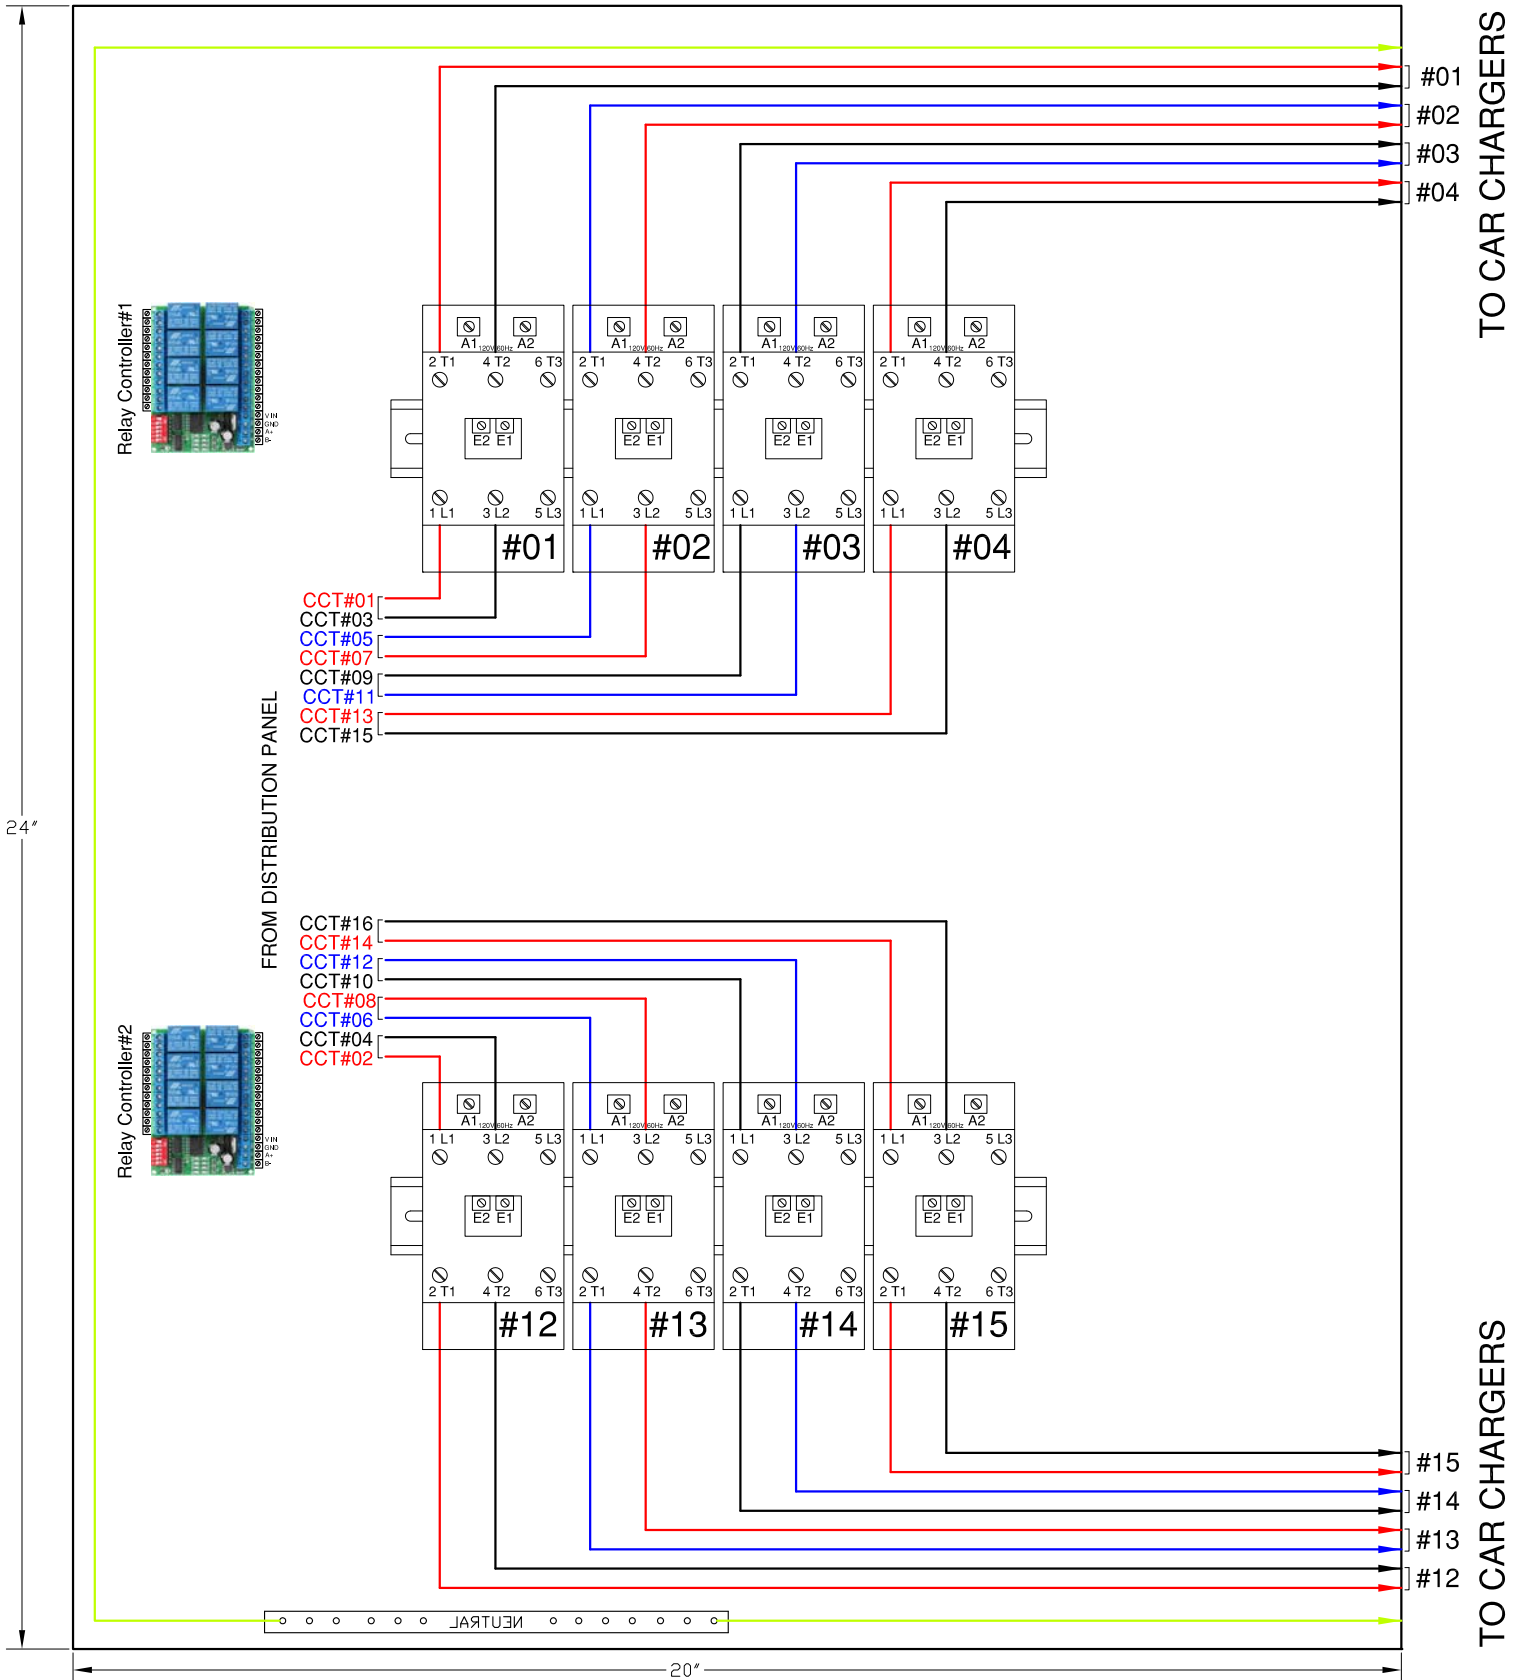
TO CAR CHARGERS

#01
#02
#03
#04

Relay Controller#1

VIN GND A+ B-

A1 120V/60Hz A2
2 T1 4 T2 6 T3
E2 E1
1 L1 3 L2 5 L3
#01

A1 120V/60Hz A2
2 T1 4 T2 6 T3
E2 E1
1 L1 3 L2 5 L3
#02

A1 120V/60Hz A2
2 T1 4 T2 6 T3
E2 E1
1 L1 3 L2 5 L3
#03

A1 120V/60Hz A2
2 T1 4 T2 6 T3
E2 E1
1 L1 3 L2 5 L3
#04

CCT#01
CCT#03
CCT#05
CCT#07
CCT#09
CCT#11
CCT#13
CCT#15

24″

FROM DISTRIBUTION PANEL

CCT#16
CCT#14
CCT#12
CCT#10
CCT#08
CCT#06
CCT#04
CCT#02

Relay Controller#2

VIN GND A+ B-

A1 120V/60Hz A2
1 L1 3 L2 5 L3
E2 E1
2 T1 4 T2 6 T3
#12

A1 120V/60Hz A2
1 L1 3 L2 5 L3
E2 E1
2 T1 4 T2 6 T3
#13

A1 120V/60Hz A2
1 L1 3 L2 5 L3
E2 E1
2 T1 4 T2 6 T3
#14

A1 120V/60Hz A2
1 L1 3 L2 5 L3
E2 E1
2 T1 4 T2 6 T3
#15

#15
#14
#13
#12

TO CAR CHARGERS

NEUTRAL

20″